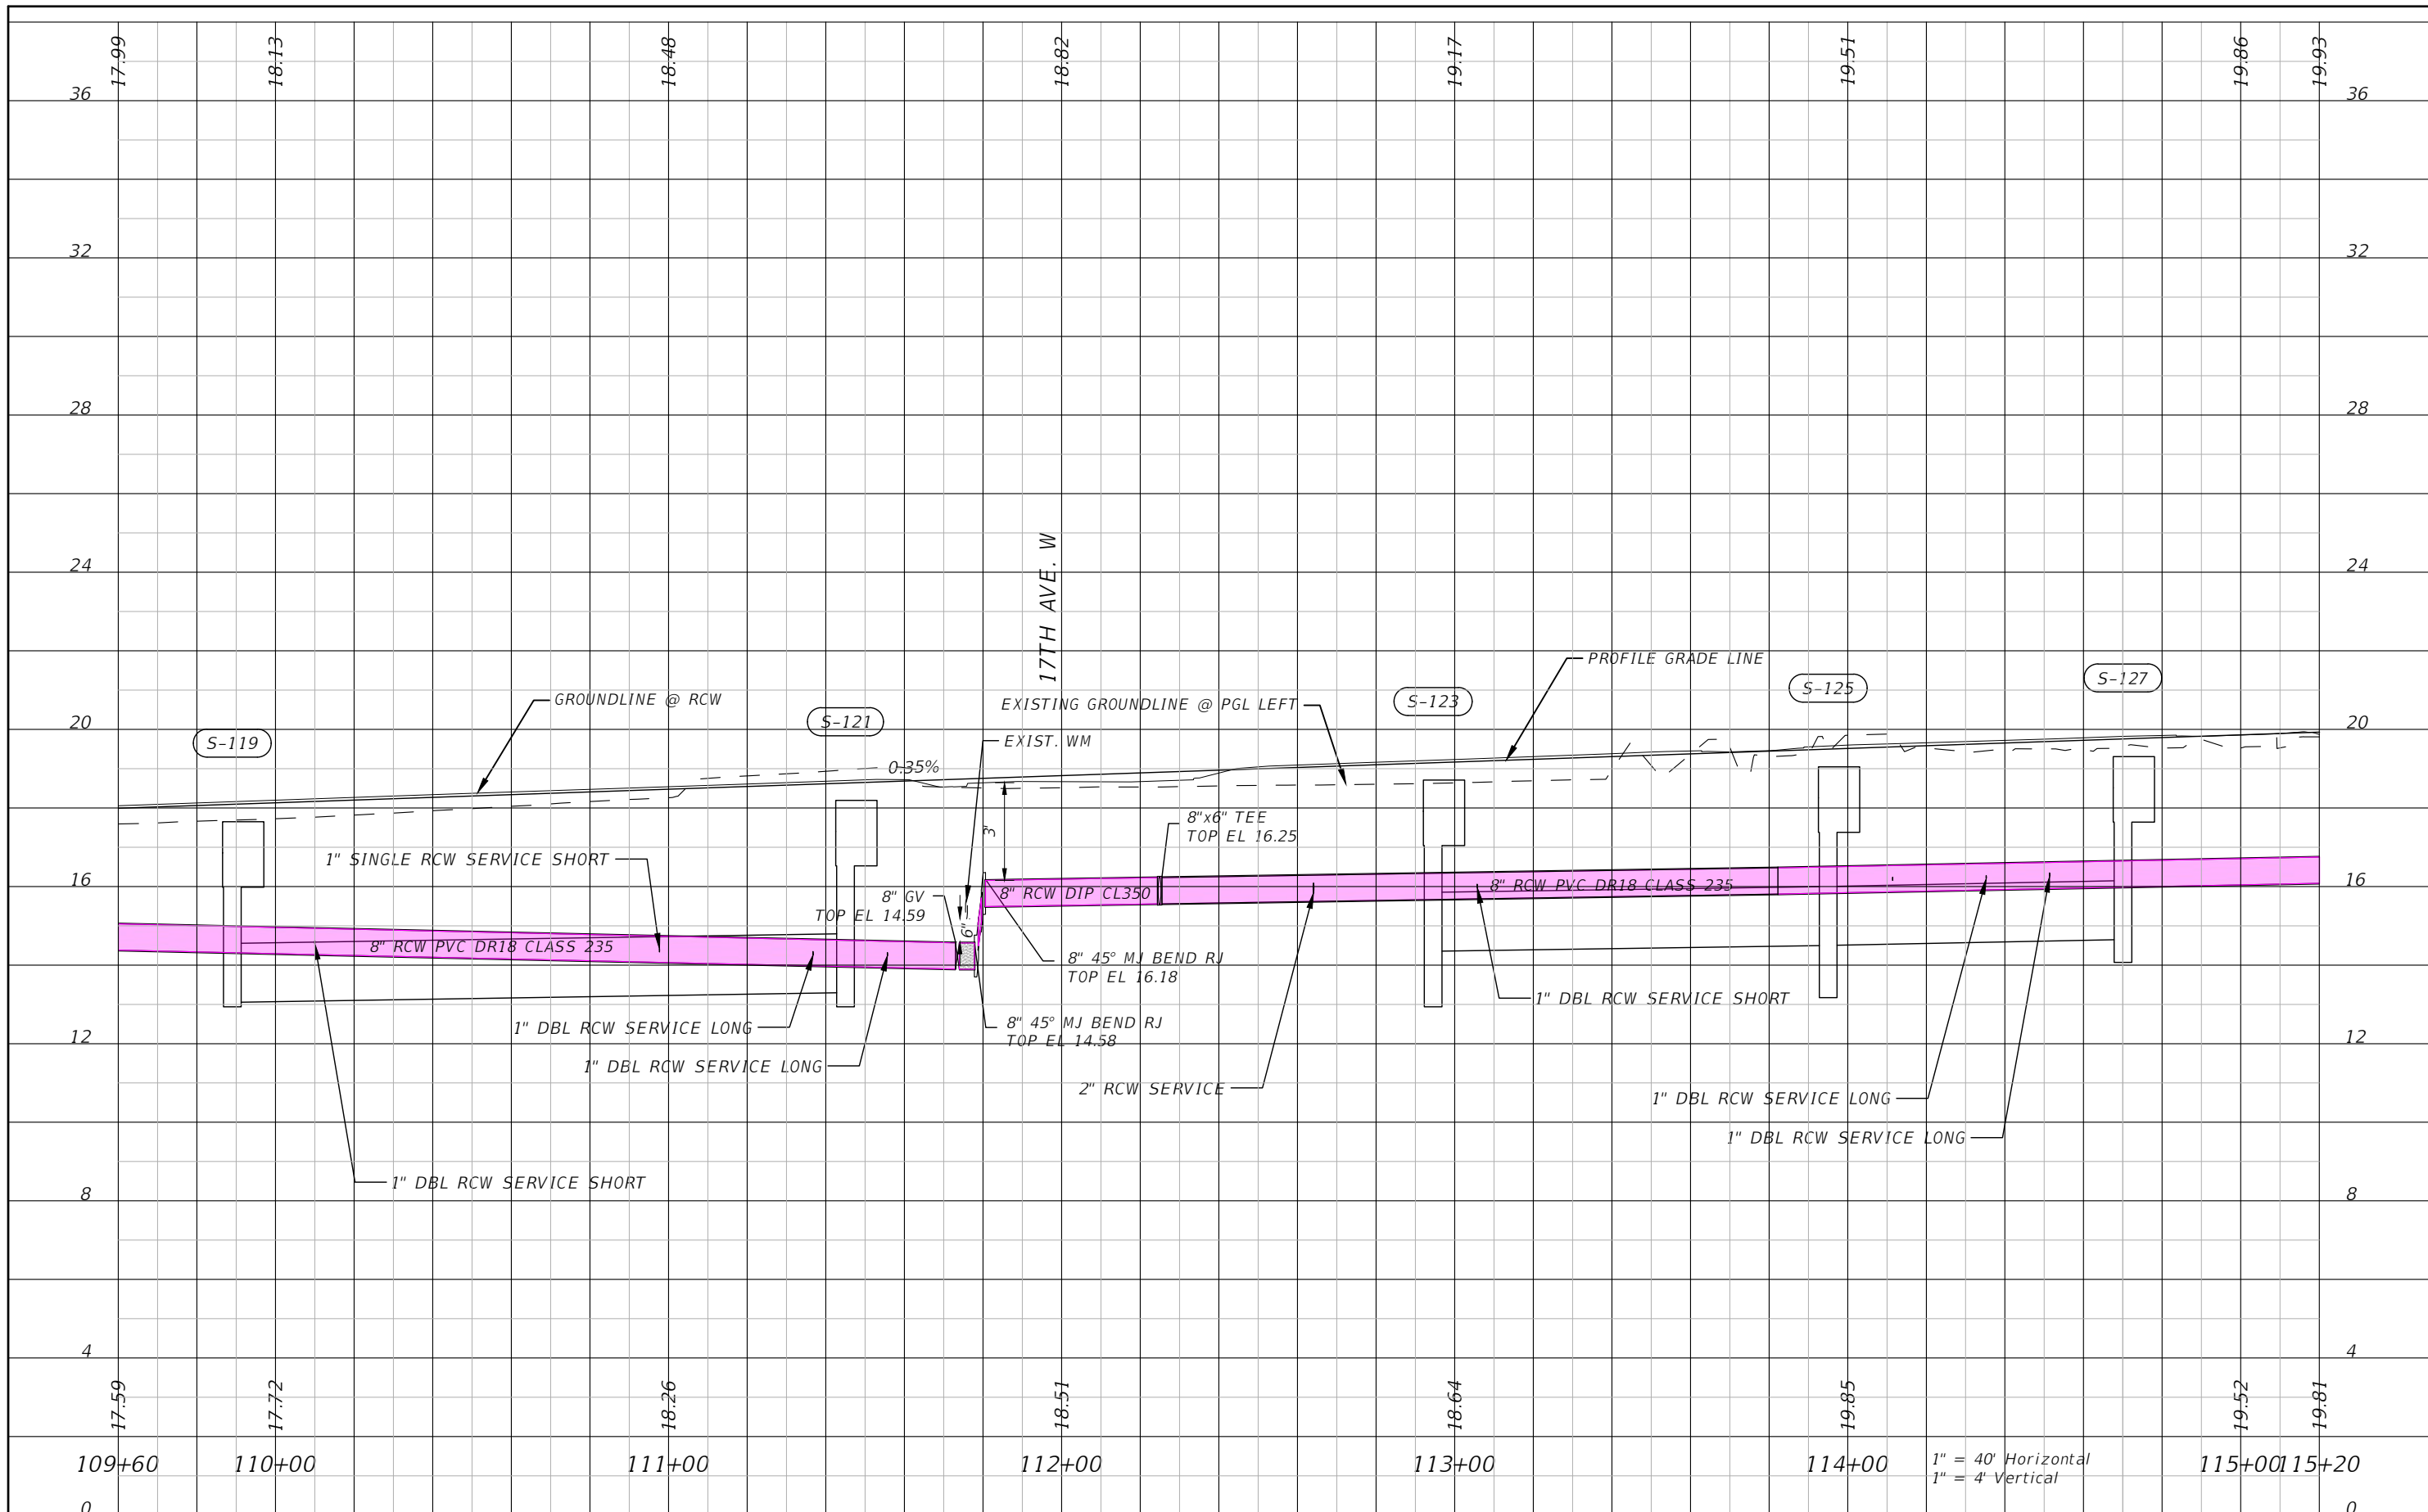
17.99 18.13 18.48 18.82 19.17 19.51 19.86 19.93

36 32 28 24 20 16 12 8 4 0

17TH AVE. W

S-119
S-121
S-123
S-125
S-127

GROUNDLINE @ RCW
EXISTING GROUNDLINE @ PGL LEFT
PROFILE GRADE LINE
EXIST. WM
0.35%
3'
6"
8"x6" TEE
TOP EL 16.25
8" GV
TOP EL 14.59
8" RCW DIP CL350
8" RCW PVC DR18 CLASS 235
8" RCW PVC DR18 CLASS 235
1" SINGLE RCW SERVICE SHORT
8" 45° MJ BEND RJ
TOP EL 16.18
8" 45° MJ BEND RJ
TOP EL 14.58
1" DBL RCW SERVICE LONG
1" DBL RCW SERVICE LONG
2" RCW SERVICE
1" DBL RCW SERVICE SHORT
1" DBL RCW SERVICE SHORT
1" DBL RCW SERVICE LONG
1" DBL RCW SERVICE LONG

17.59 17.72 18.26 18.51 18.64 19.85 19.52 19.81

109+60 110+00 111+00 112+00 113+00 114+00 115+00 115+20

1" = 40' Horizontal
1" = 4' Vertical